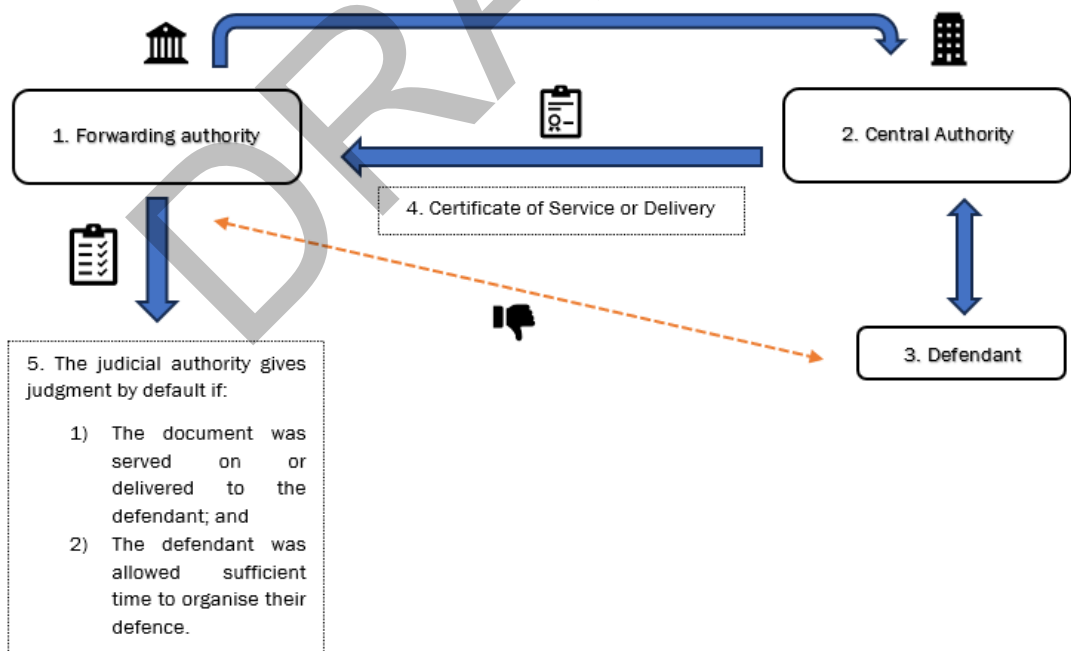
1. Forwarding authority

2. Central Authority

4. Certificate of Service or Delivery

3. Defendant

5. The judicial authority gives judgment by default if:

1) The document was served on or delivered to the defendant; and
2) The defendant was allowed sufficient time to organise their defence.

DRA